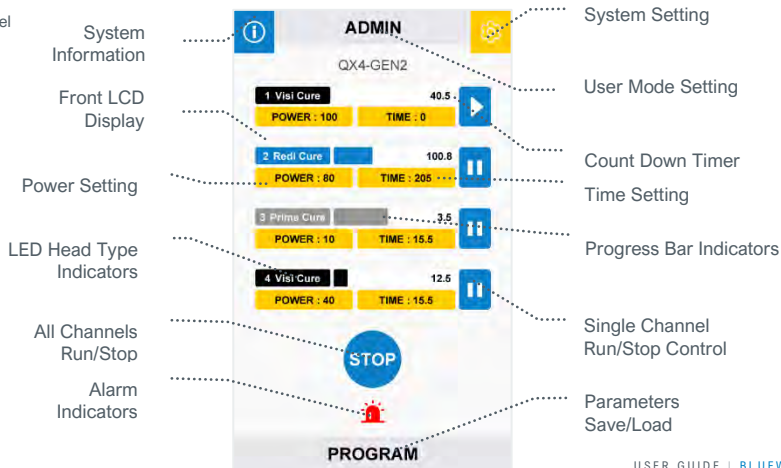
el

System Information

Front LCD Display

Power Setting

LED Head Type Indicators

All Channels Run/Stop

Alarm Indicators

ADMIN

QX4-GEN2

1 Visi Cure 40.5

POWER : 100 TIME : 0

2 Redi Cure 100.8

POWER : 80 TIME : 205

3 Prima Cure 3.5

POWER : 10 TIME : 15.5

4 Visi Cure 12.5

POWER : 40 TIME : 15.5

STOP

PROGRAM

System Setting

User Mode Setting

Count Down Timer

Time Setting

Progress Bar Indicators

Single Channel Run/Stop Control

Parameters Save/Load

USER GUIDE | BLUEV